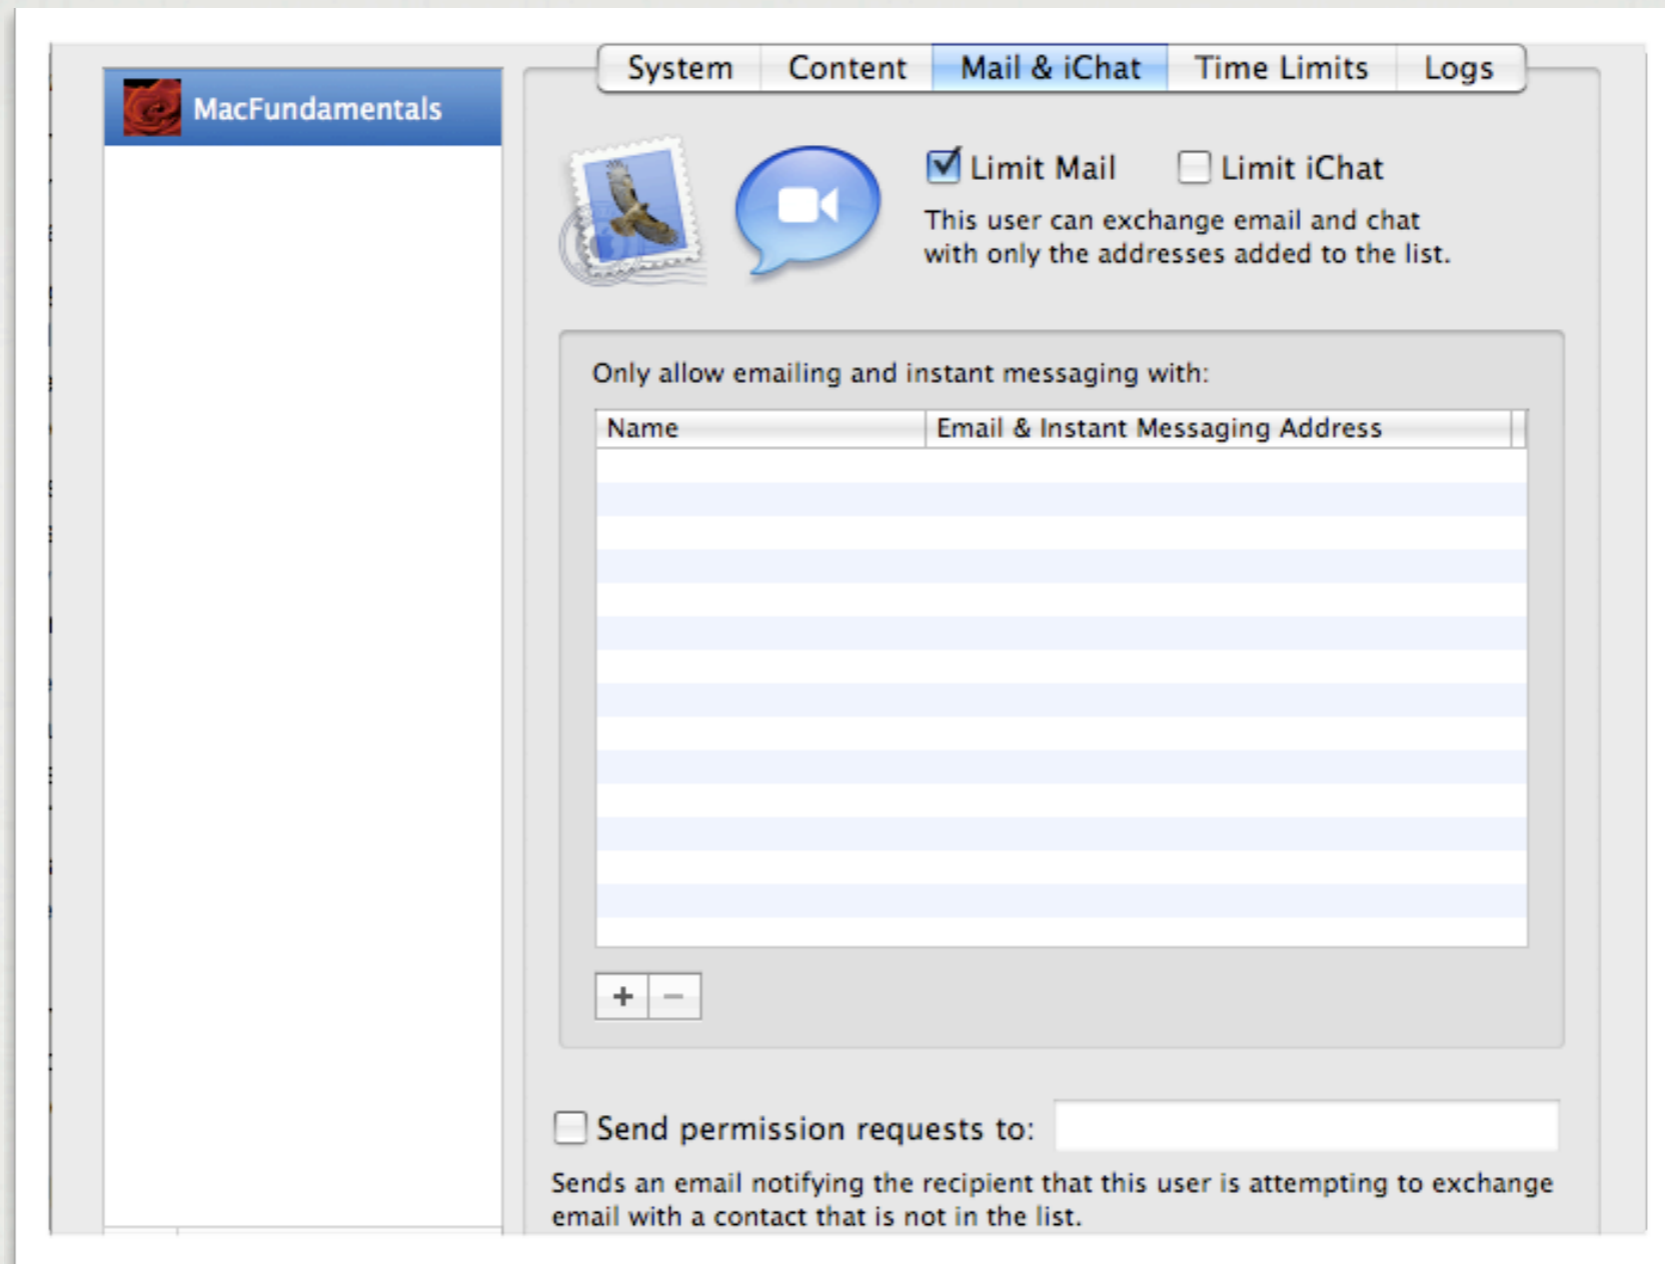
MacFundamentals

System | Content | Mail & iChat | Time Limits | Logs

Limit Mail  Limit iChat

This user can exchange email and chat with only the addresses added to the list.

Only allow emailing and instant messaging with:

| Name | Email & Instant Messaging Address |
|---|---|

+ −

Send permission requests to:

Sends an email notifying the recipient that this user is attempting to exchange email with a contact that is not in the list.